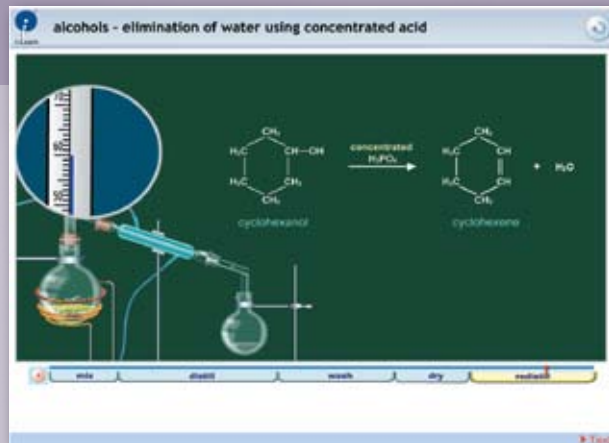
i-Learn

alcohols - elimination of water using concentrated acid

$CH_2$
$H_2C$ CH—OH
$H_2C$ $CH_2$
$CH_2$

cyclohexanol

concentrated
$H_3PO_4$

$CH_2$
$H_2C$ CH
$H_2C$ CH
$CH_2$

cyclohexene

+ $H_2O$

mix

distill

wash

dry

redistill

▶ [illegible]